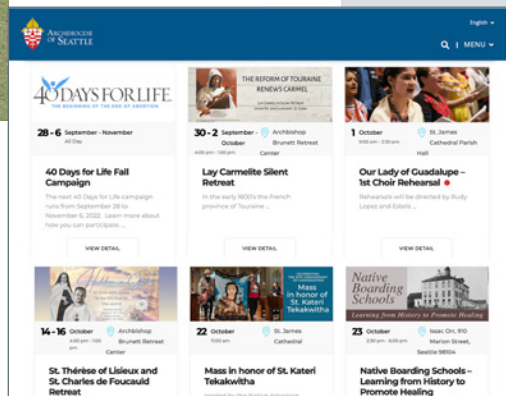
ARCHDIOCESE OF SEATTLE

English

MENU

40 DAYS FOR LIFE
THE BEGINNING OF THE END OF ABORTION

28 - 6 September - November
All Day

40 Days for Life Fall Campaign

The next 40 Days for Life campaign runs from September 28 to November 6, 2022. Learn more about how you can participate ...

VIEW DETAIL

THE REFORM OF TOURAINE RENEWS CARMEL

30 - 2 September - October
4:00 pm - 1:00 pm

Archbishop Brunett Retreat Center

Lay Carmelite Silent Retreat

In the early 1600's the French province of Touraine ...

VIEW DETAIL

1 October
9:00 am - 3:30 pm

St. James Cathedral Parish Hall

Our Lady of Guadalupe – 1st Choir Rehearsal

Rehearsals will be directed by Rudy Lopez and Estela ...

VIEW DETAIL

14 - 16 October
4:00 pm - 1:00 pm

Archbishop Brunett Retreat Center

St. Thérèse of Lisieux and St. Charles de Foucauld Retreat

Mass in honor of St. Kateri Tekakwitha

22 October
11:00 am

St. James Cathedral

Mass in honor of St. Kateri Tekakwitha

Native Boarding Schools
Learning from History to Promote Healing

23 October
2:30 pm - 6:00 pm

Issac On, 910 Marion Street, Seattle 98104

Native Boarding Schools – Learning from History to Promote Healing